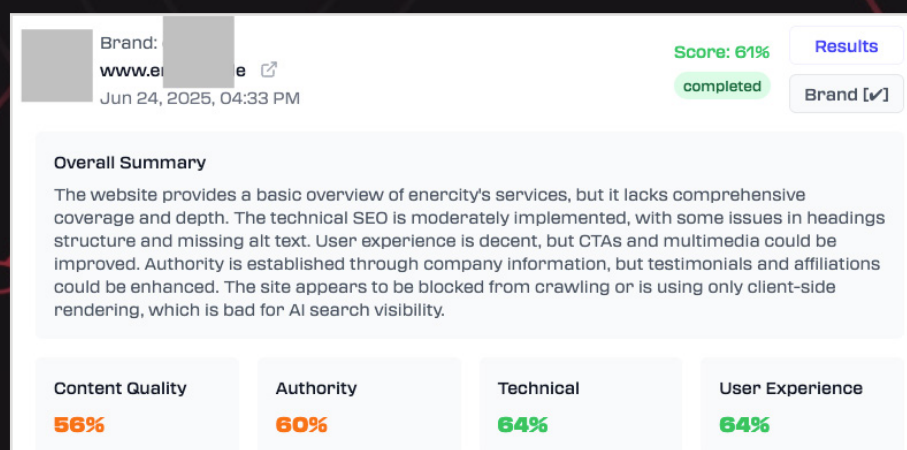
Brand: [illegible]
www.e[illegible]e
Jun 24, 2025, 04:33 PM

Score: 61%
completed

Results
Brand [✔]

Overall Summary

The website provides a basic overview of enercity's services, but it lacks comprehensive coverage and depth. The technical SEO is moderately implemented, with some issues in headings structure and missing alt text. User experience is decent, but CTAs and multimedia could be improved. Authority is established through company information, but testimonials and affiliations could be enhanced. The site appears to be blocked from crawling or is using only client-side rendering, which is bad for AI search visibility.

Content Quality
56%

Authority
60%

Technical
64%

User Experience
64%